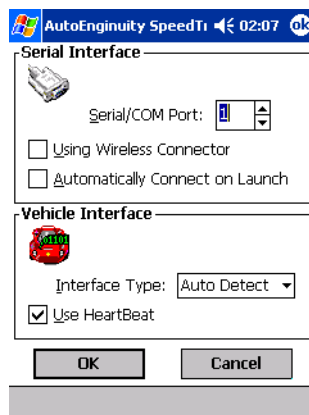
AutoEnginuity SpeedTı 02:07 ok

Serial Interface

Serial/COM Port: 1

Using Wireless Connector

Automatically Connect on Launch

Vehicle Interface

01101

Interface Type: Auto Detect

Use HeartBeat

OK

Cancel